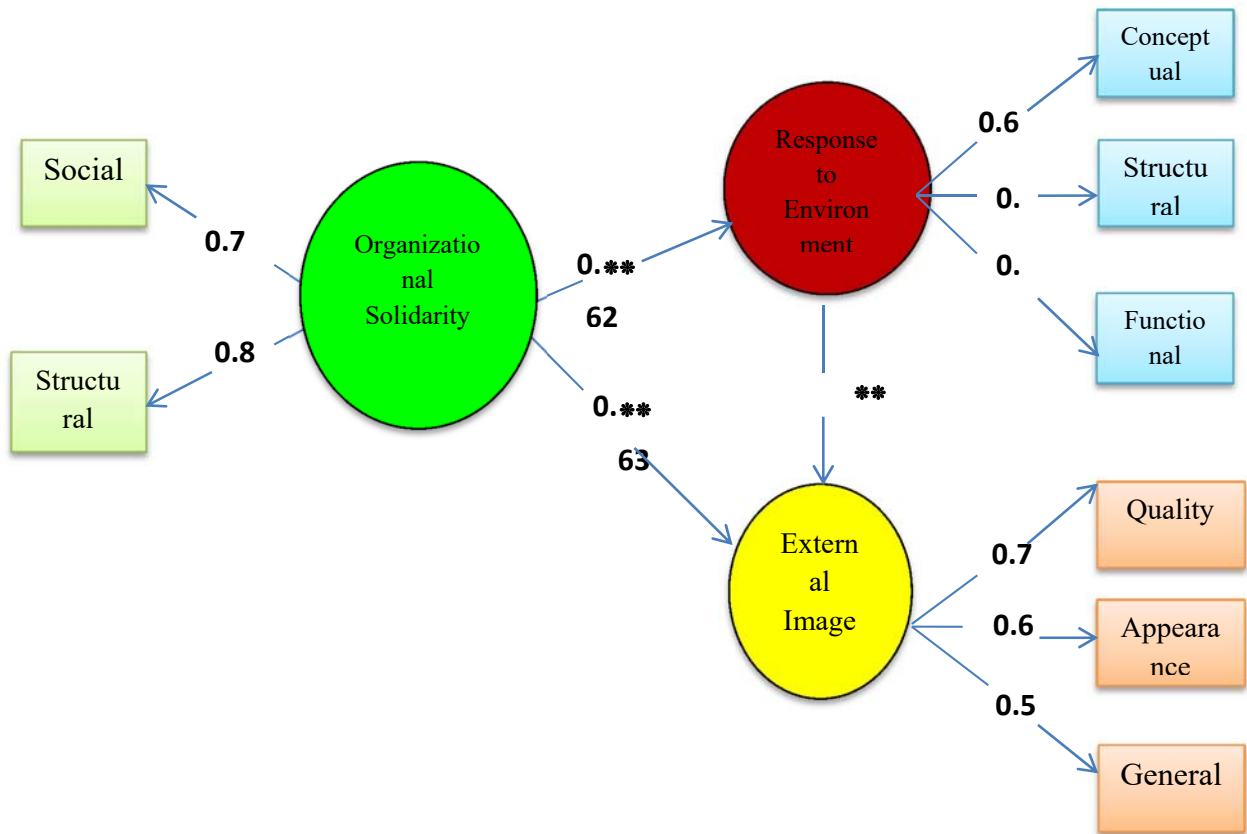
Social

0.7

Structu ral

0.8

Organizatio nal Solidarity

0.** 62

0.** 63

Response to Environ ment

0.6

0.

0.

Concept ual

Structu ral

Functio nal

**

Extern al Image

0.7

0.6

0.5

Quality

Appeara nce

General